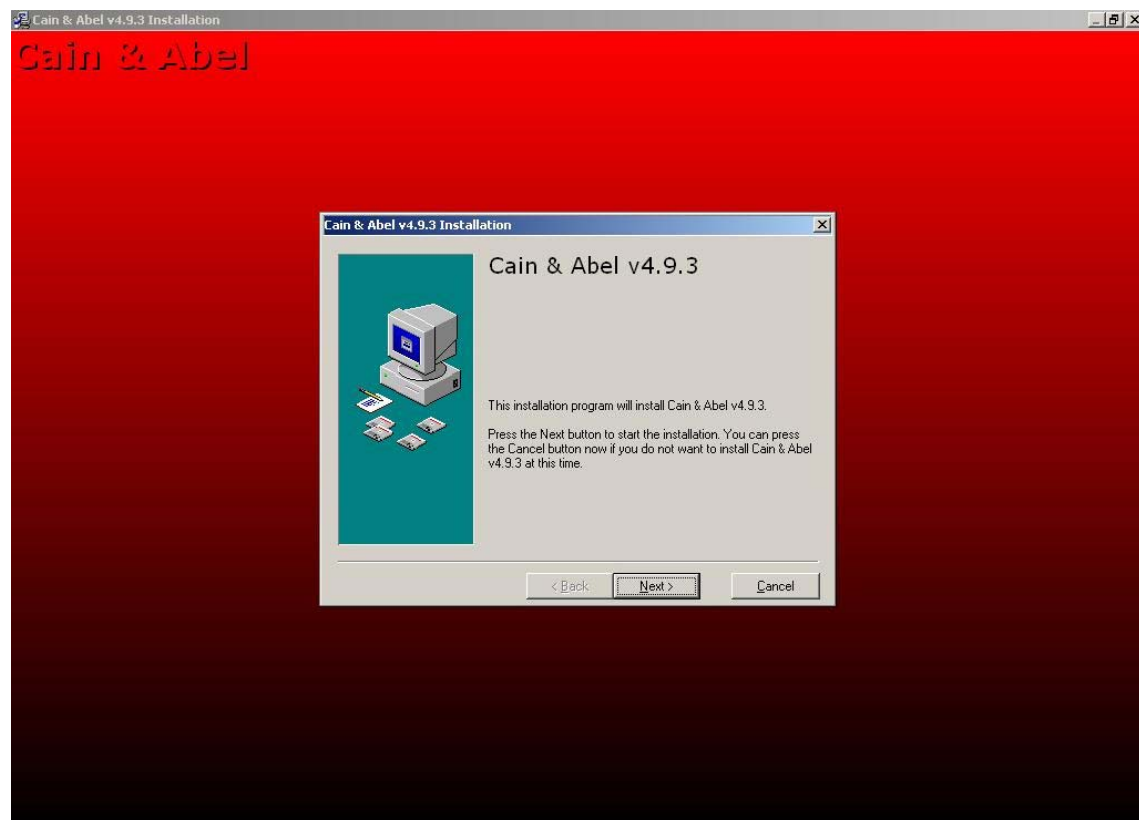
Cain & Abel v4.9.3 Installation

Cain & Abel

Cain & Abel v4.9.3 Installation

Cain & Abel v4.9.3

This installation program will install Cain & Abel v4.9.3.

Press the Next button to start the installation. You can press the Cancel button now if you do not want to install Cain & Abel v4.9.3 at this time.

< Back
Next >
Cancel